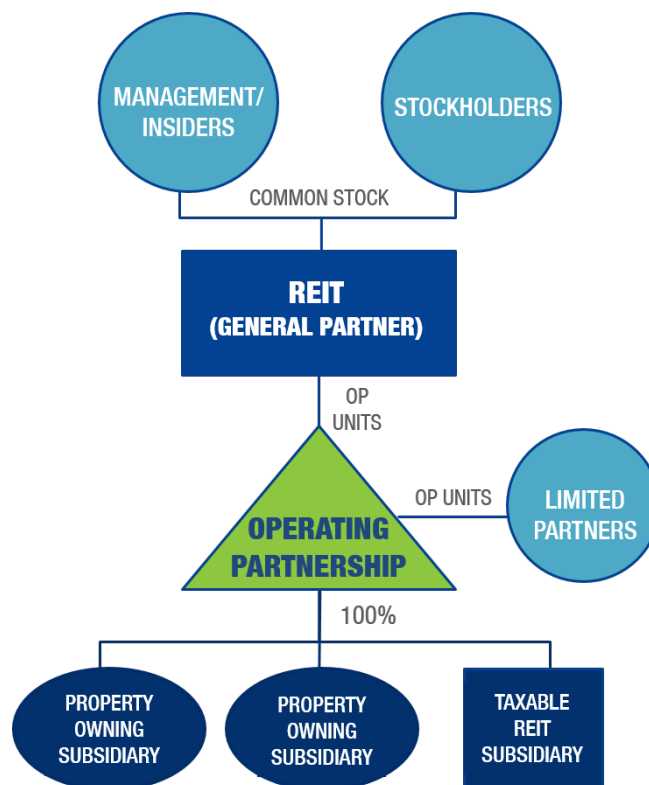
MANAGEMENT/ INSIDERS

STOCKHOLDERS

COMMON STOCK

REIT (GENERAL PARTNER)

OP UNITS

OPERATING PARTNERSHIP

OP UNITS

LIMITED PARTNERS

100%

PROPERTY OWNING SUBSIDIARY

PROPERTY OWNING SUBSIDIARY

TAXABLE REIT SUBSIDIARY